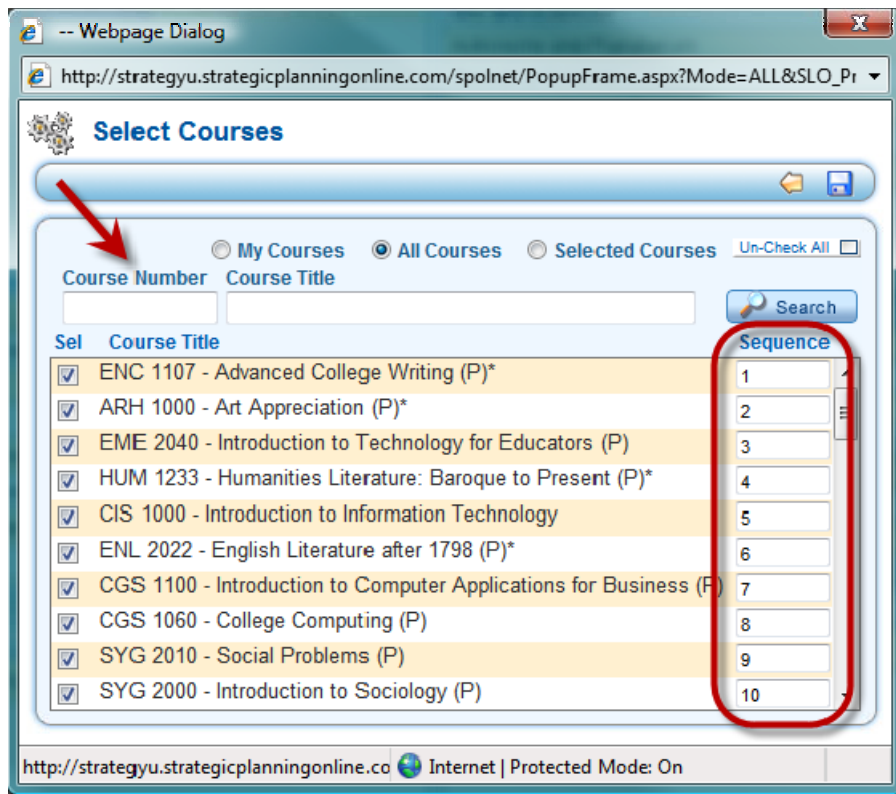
-- Webpage Dialog

http://strategyu.strategicplanningonline.com/spolnet/PopupFrame.aspx?Mode=ALL&SLO_Pr

Select Courses

My Courses All Courses Selected Courses Un-Check All

Course Number Course Title

Search

| Sel | Course Title | Sequence |
|---|---|---|
| | ENC 1107 - Advanced College Writing (P)* | 1 |
| | ARH 1000 - Art Appreciation (P)* | 2 |
| | EME 2040 - Introduction to Technology for Educators (P) | 3 |
| | HUM 1233 - Humanities Literature: Baroque to Present (P)* | 4 |
| | CIS 1000 - Introduction to Information Technology | 5 |
| | ENL 2022 - English Literature after 1798 (P)* | 6 |
| | CGS 1100 - Introduction to Computer Applications for Business (P) | 7 |
| | CGS 1060 - College Computing (P) | 8 |
| | SYG 2010 - Social Problems (P) | 9 |
| | SYG 2000 - Introduction to Sociology (P) | 10 |

http://strategyu.strategicplanningonline.co Internet | Protected Mode: On